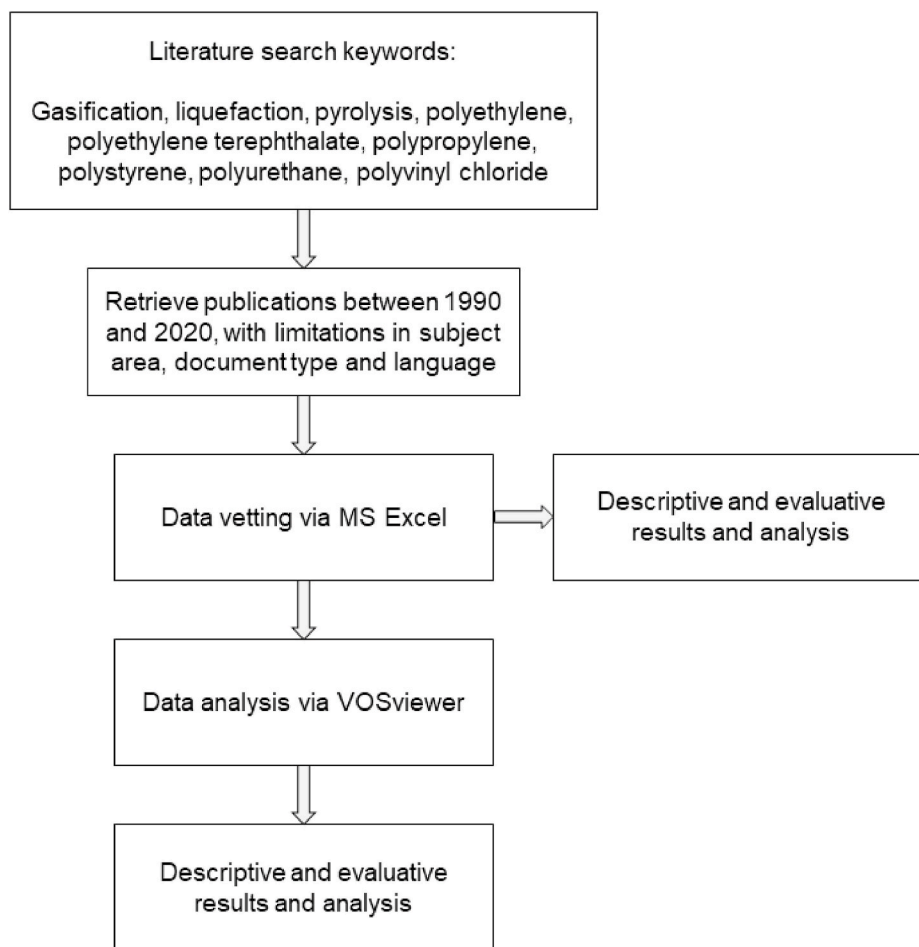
Literature search keywords:

Gasification, liquefaction, pyrolysis, polyethylene, polyethylene terephthalate, polypropylene, polystyrene, polyurethane, polyvinyl chloride

Retrieve publications between 1990 and 2020, with limitations in subject area, document type and language

Data vetting via MS Excel

Descriptive and evaluative results and analysis

Data analysis via VOSviewer

Descriptive and evaluative results and analysis